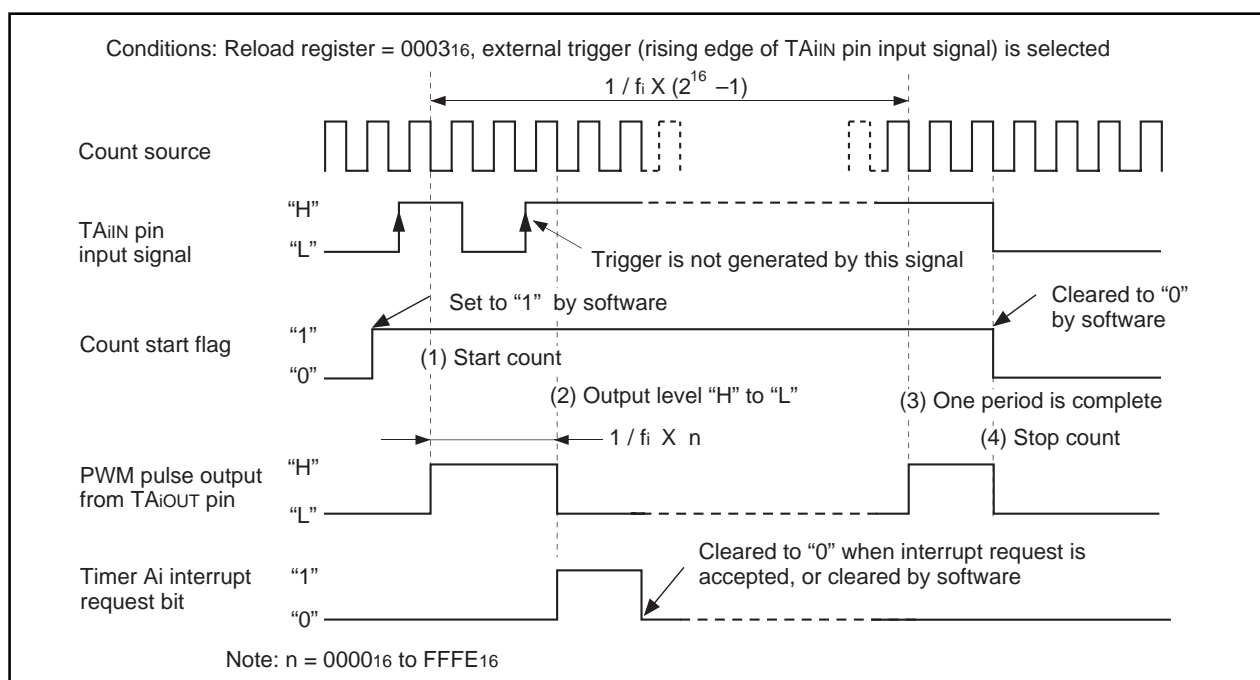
Conditions: Reload register = $0003_{16}$, external trigger (rising edge of TAiIN pin input signal) is selected

$1 / f_i$ X $(2^{16} - 1)$

Count source

TAiIN pin input signal

"H"

"L"

Trigger is not generated by this signal

Set to "1" by software

Cleared to "0" by software

Count start flag

"1"

"0"

(1) Start count

(2) Output level "H" to "L"

(3) One period is complete

$1 / f_i$ X n

(4) Stop count

PWM pulse output from TAiOUT pin

"H"

"L"

Cleared to "0" when interrupt request is accepted, or cleared by software

Timer Ai interrupt request bit

"1"

"0"

Note: n = $0000_{16}$ to $FFFE_{16}$